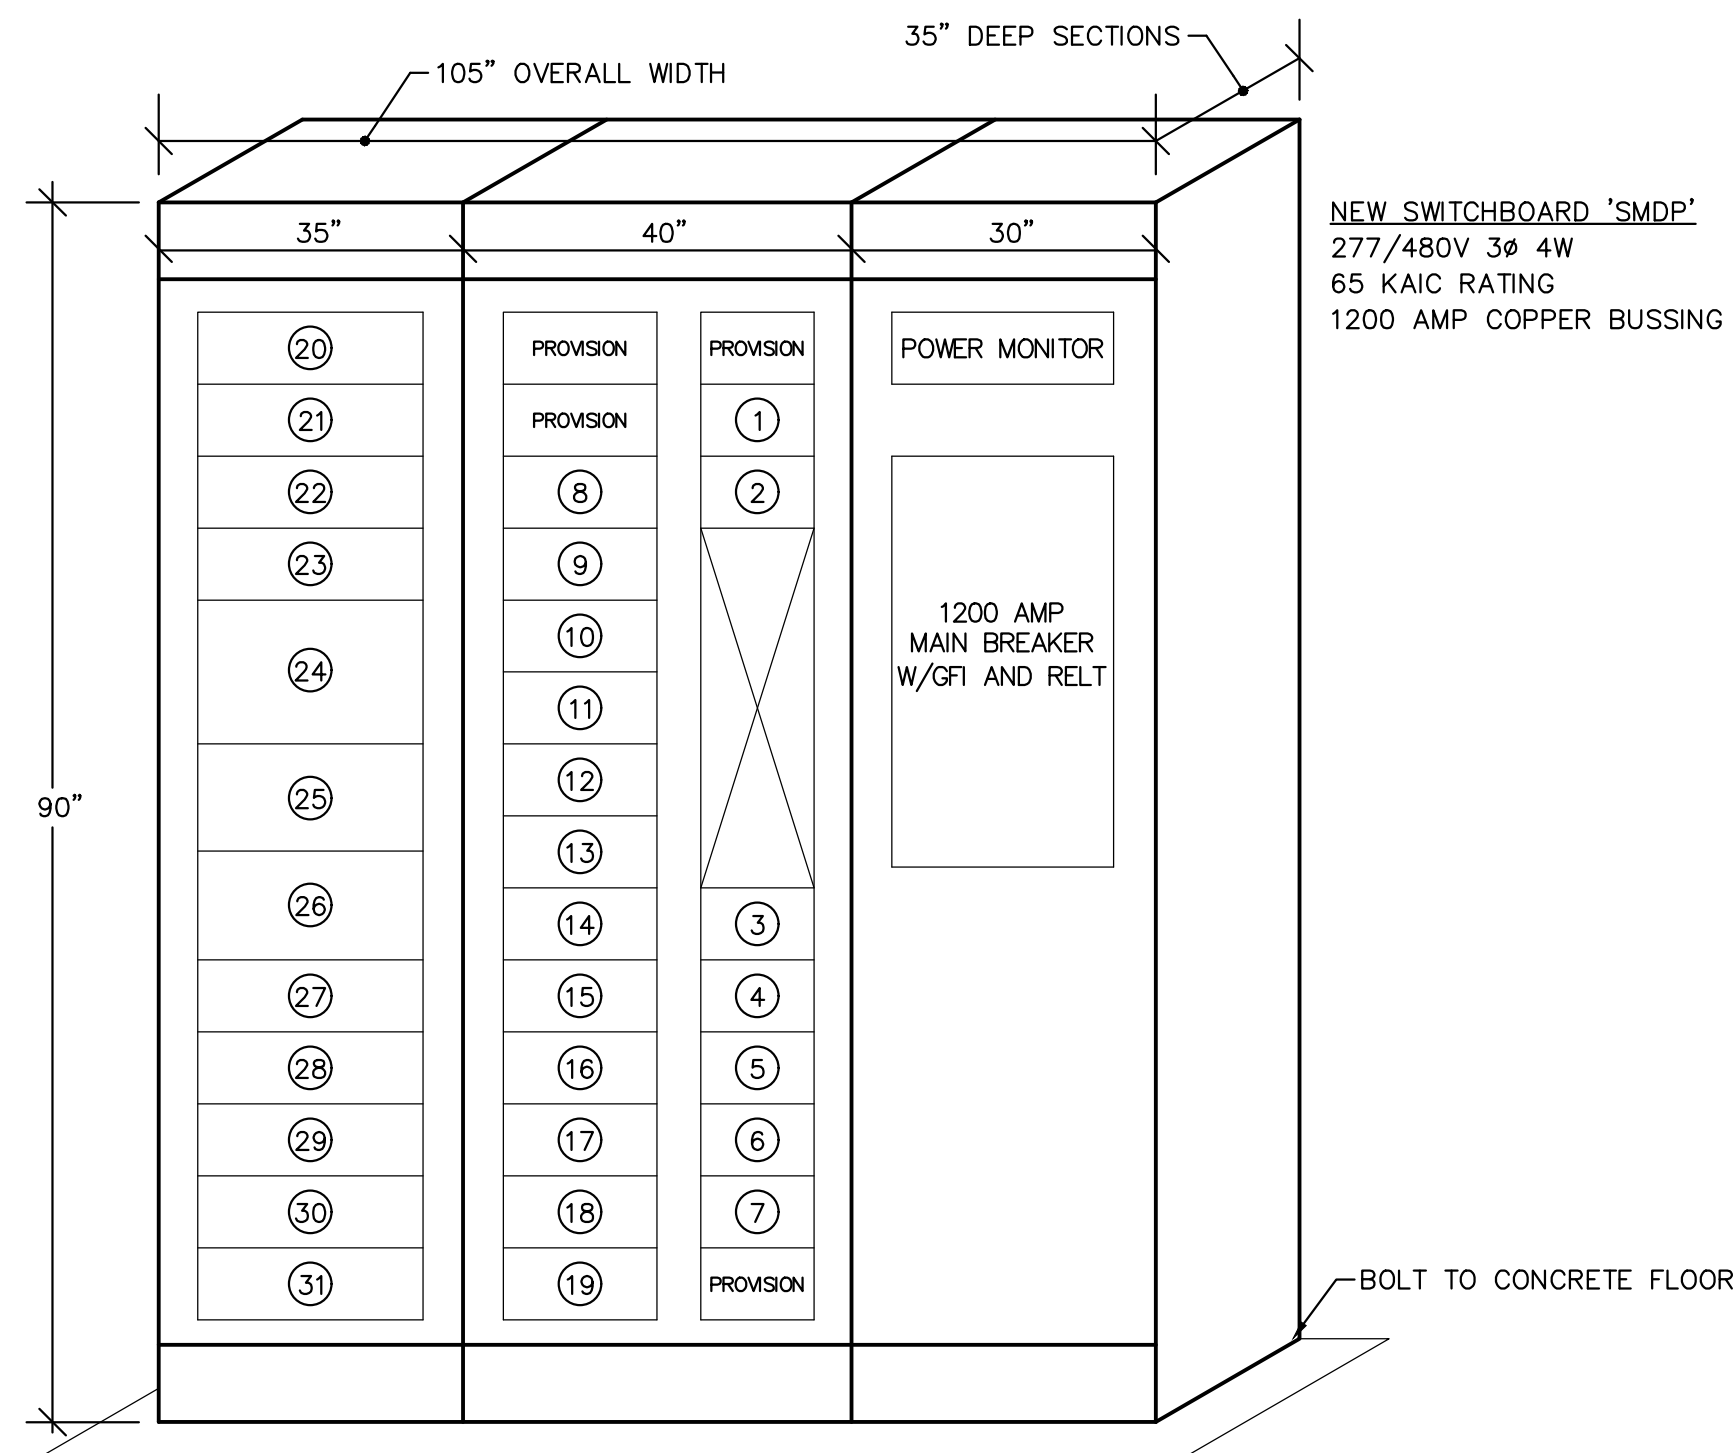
35" DEEP SECTIONS

105" OVERALL WIDTH

35"

40"

30"

NEW SWITCHBOARD 'SMDP'
277/480V 3ø 4W
65 KAIC RATING
1200 AMP COPPER BUSSING

90"

20
21
22
23
24
25
26
27
28
29
30
31

PROVISION
PROVISION
8
9
10
11
12
13
14
15
16
17
18
19

PROVISION
1
2
3
4
5
6
7
PROVISION

POWER MONITOR

1200 AMP MAIN BREAKER W/GFI AND RELT

BOLT TO CONCRETE FLOOR